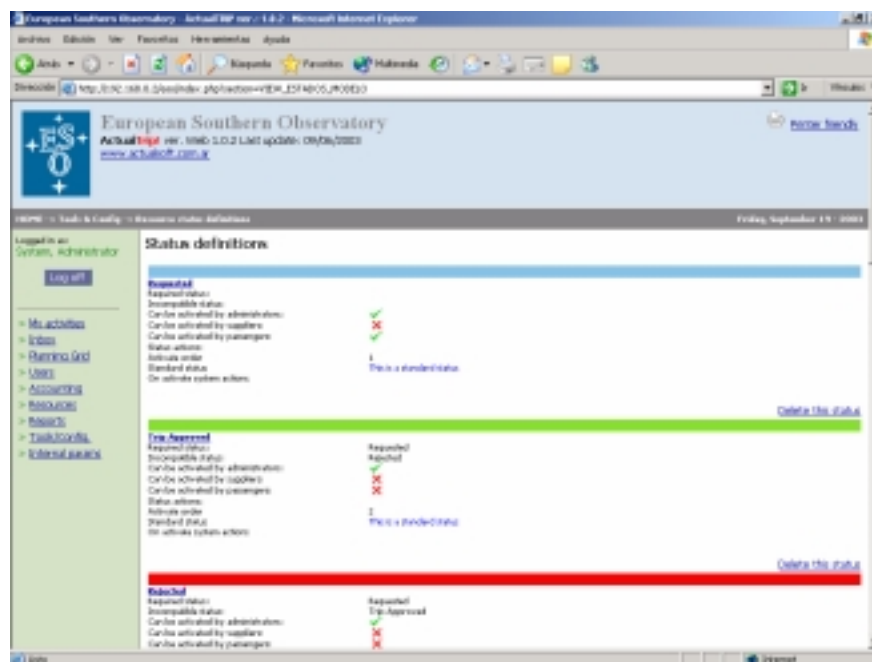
European Southern Observatory - ActualTRIP ver.: 1.0.2 - Microsoft Internet Explorer

Archivo Edición Ver Favoritos Herramientas Ayuda

Atrás Búsqueda Favoritos Multimedia

Dirección http://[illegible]/index.php?section=VIEW_ESTADOS_MODELO

Ir Vínculos

European Southern Observatory

ActualTrip ver. Web 1.0.2 Last update: 09/09/2003

www.actualsoft.com.ar

Printer friendly

HOME :: Tools & Config :: Resource status definitions

Friday, September 19 · 2003

Logged in as:
System, Administrator

Log off

> My activities
> Inbox
> Planning Grid
> Users
> Accounting
> Resources
> Reports
> Tools/config.
> External params

Status definitions

Requested
Required status:
Incompatible status:
Can be activated by administrators:
Can be activated by suppliers:
Can be activated by passengers:
Status actions:
Activate order 1
Standard status This is a standard status
On activate system actions:

Delete this status

Trip Approved
Required status: Requested
Incompatible status: Rejected
Can be activated by administrators:
Can be activated by suppliers:
Can be activated by passengers:
Status actions:
Activate order 2
Standard status This is a standard status
On activate system actions:

Delete this status

Rejected
Required status: Requested
Incompatible status: Trip Approved
Can be activated by administrators:
Can be activated by suppliers:
Can be activated by passengers:

Listo

Internet